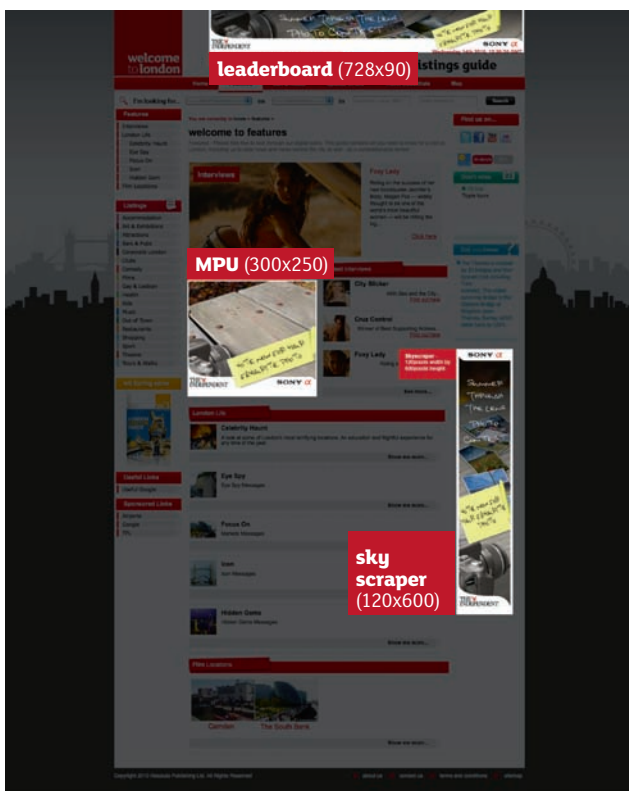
welcome to london

leaderboard (728x90)

listings guide

SONY

THE INDEPENDENT

I'm looking for...

Features

welcome to features

Interviews

Foxy Lady

Click here

MPU (300x250)

City Slicker

Crew Control

Foxy Lady

SONY

THE INDEPENDENT

London Life

Celebrity Haunt

Eye Spy

Focus On

Icon

Hidden Gems

Film Locations

Camden

The South Bank

Listings

Useful Links

Sponsored Links

Find us on...

Skyscraper

SONY

THE INDEPENDENT

sky scraper (120x600)